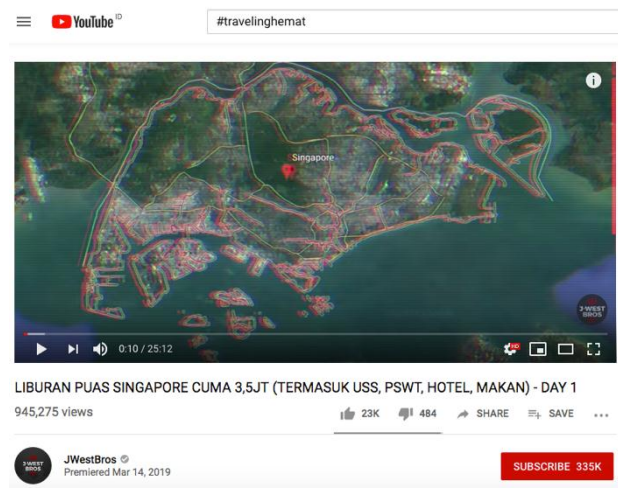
YouTube ID

#travelinghemat

Singapore

J-WEST BROS

0:10 / 25:12

HD

LIBURAN PUAS SINGAPORE CUMA 3,5JT (TERMASUK USS, PSWT, HOTEL, MAKAN) - DAY 1

945,275 views

23K

484

SHARE

SAVE

J-WEST BROS

JWestBros

Premiered Mar 14, 2019

SUBSCRIBE 335K